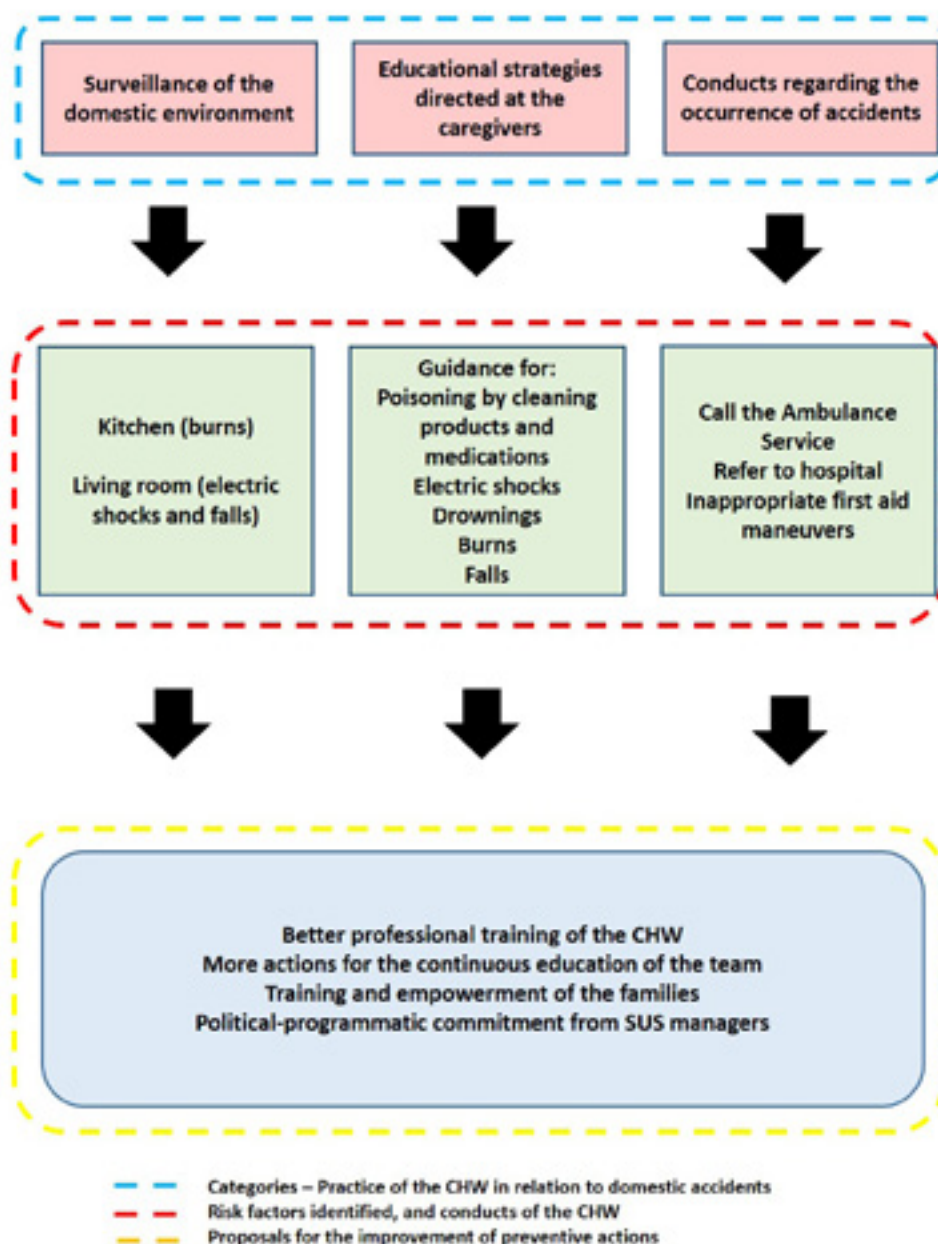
Surveillance of the domestic environment

Educational strategies directed at the caregivers

Conducts regarding the occurrence of accidents

Kitchen (burns)

Living room (electric shocks and falls)

Guidance for:
Poisoning by cleaning products and medications
Electric shocks
Drownings
Burns
Falls

Call the Ambulance Service
Refer to hospital
Inappropriate first aid maneuvers

Better professional training of the CHW
More actions for the continuous education of the team
Training and empowerment of the families
Political-programmatic commitment from SUS managers

Categories – Practice of the CHW in relation to domestic accidents
Risk factors identified, and conducts of the CHW
Proposals for the improvement of preventive actions